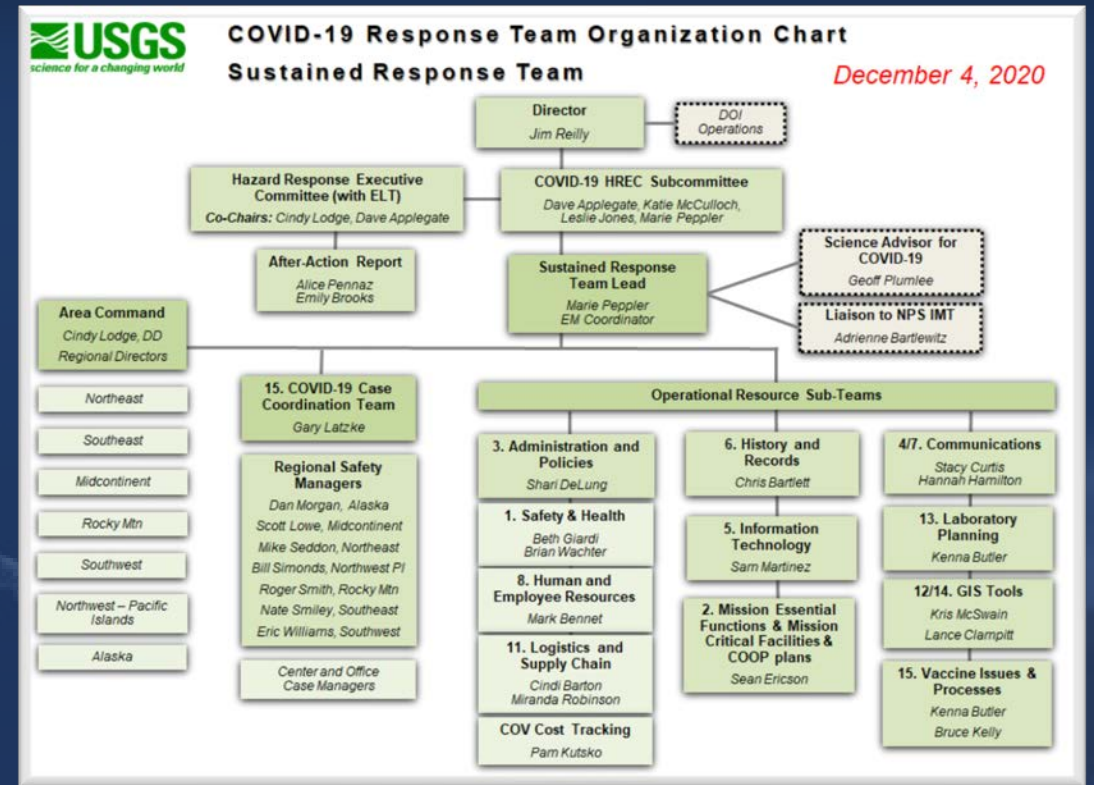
USGS
science for a changing world

COVID-19 Response Team Organization Chart
Sustained Response Team

December 4, 2020

Director
Jim Reilly

DOI Operations

Hazard Response Executive Committee (with ELT)
Co-Chairs: Cindy Lodge, Dave Applegate

COVID-19 HREC Subcommittee
Dave Applegate, Katie McCulloch, Leslie Jones, Marie Peppler

After-Action Report
Alice Pennaz
Emily Brooks

Sustained Response Team Lead
Marie Peppler
EM Coordinator

Science Advisor for COVID-19
Geoff Plumlee

Liaison to NPS IMT
Adrienne Bartlewitz

Area Command
Cindy Lodge, DD
Regional Directors

Northeast
Southeast
Midcontinent
Rocky Mtn
Southwest
Northwest – Pacific Islands
Alaska

15. COVID-19 Case Coordination Team
Gary Latzke

Regional Safety Managers
Dan Morgan, Alaska
Scott Lowe, Midcontinent
Mike Seddon, Northeast
Bill Simonds, Northwest PI
Roger Smith, Rocky Mtn
Nate Smiley, Southeast
Eric Williams, Southwest

Center and Office Case Managers

Operational Resource Sub-Teams

3. Administration and Policies
Shari DeLung

1. Safety & Health
Beth Giardi
Brian Wachter

8. Human and Employee Resources
Mark Bennet

11. Logistics and Supply Chain
Cindi Barton
Miranda Robinson

COV Cost Tracking
Pam Kutsko

6. History and Records
Chris Bartlett

5. Information Technology
Sam Martinez

2. Mission Essential Functions & Mission Critical Facilities & COOP plans
Sean Ericson

4/7. Communications
Stacy Curtis
Hannah Hamilton

13. Laboratory Planning
Kenna Butler

12/14. GIS Tools
Kris McSwain
Lance Clampitt

15. Vaccine Issues & Processes
Kenna Butler
Bruce Kelly